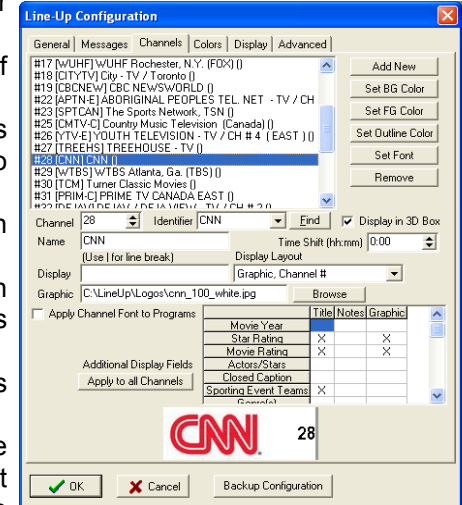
Line-Up Configuration

General | Messages | Channels | Colors | Display | Advanced

#17 [WUHF] WUHF Rochester, N.Y. (FOX) ()
#18 [CITYTV] City - TV / Toronto ()
#19 [CBCNEW] CBC NEWSWORLD ()
#22 [APTN-E] ABORIGINAL PEOPLES TEL. NET - TV / CH
#23 [SPTCAN] The Sports Network, TSN ()
#25 [CMTV-C] Country Music Television (Canada) ()
#26 [YTV-E] YOUTH TELEVISION - TV / CH # 4 (EAST) ()
#27 [TREEHS] TREEHOUSE - TV ()
#28 [CNN] CNN ()
#29 [WTBS] WTBS Atlanta, Ga. (TBS) ()
#30 [TCM] Turner Classic Movies ()
#31 [PRIM-C] PRIME TV CANADA EAST ()
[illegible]

Add New
Set BG Color
Set FG Color
Set Outline Color
Set Font
Remove

Channel 28 Identifier CNN Find Display in 3D Box
Name CNN Time Shift (hh:mm) 0:00
(Use | for line break) Display Layout
Display Graphic, Channel #
Graphic C:\LineUp\Logos\cnn_100_white.jpg Browse

Apply Channel Font to Programs

| | Title | Notes | Graphic |
|---|---|---|---|
| Movie Year | | | |
| Star Rating | X | | X |
| Movie Rating | X | | X |
| Actors/Stars | | | |
| Closed Caption | | | |
| Sporting Event Teams | X | | |
| Genre(s) | | | |

Additional Display Fields
Apply to all Channels

CNN 28

OK Cancel Backup Configuration